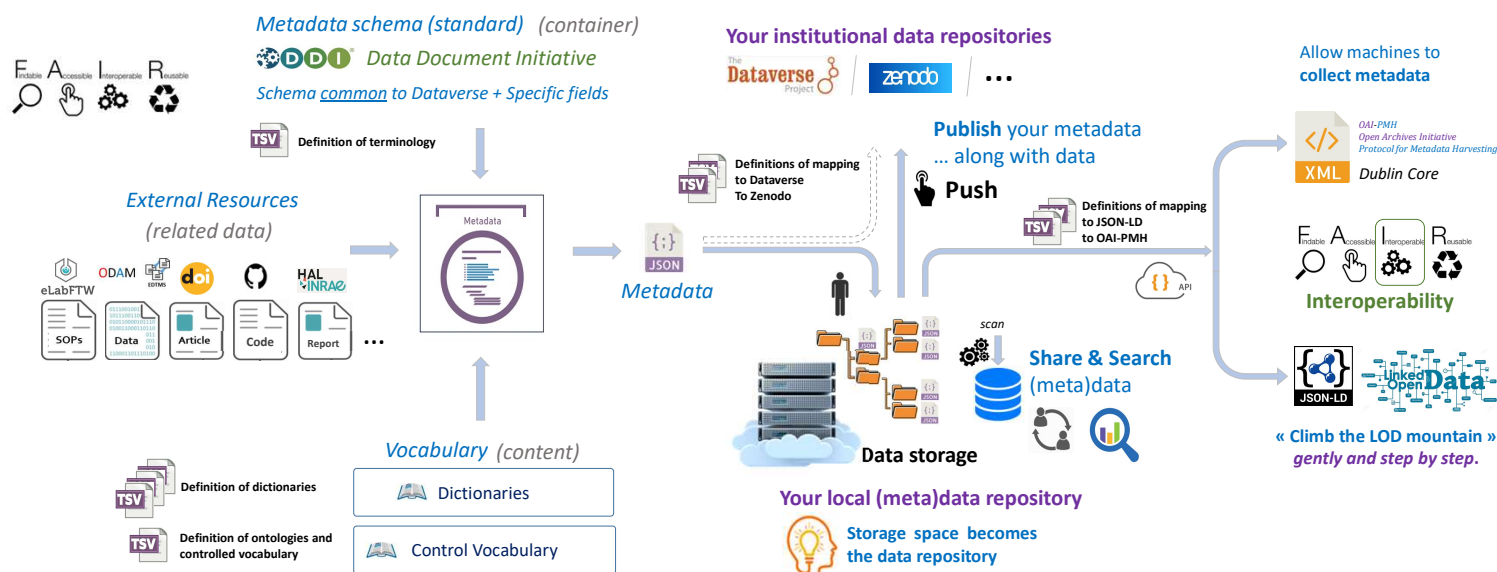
Findable Accessible Interoperable Reusable

Metadata schema (standard) (container)

DDI Data Document Initiative

Schema common to Dataverse + Specific fields

TSV Definition of terminology

External Resources

(related data)

eLabFTW ODAM EDTMS doi HAL INRAE

SOPs Data Article Code Report …

Metadata

Vocabulary (content)

TSV Definition of dictionaries

TSV Definition of ontologies and controlled vocabulary

Dictionaries

Control Vocabulary

Your institutional data repositories

The Dataverse Project zenodo …

TSV Definitions of mapping to Dataverse To Zenodo

JSON

Metadata

Publish your metadata … along with data

Push

TSV Definitions of mapping to JSON-LD to OAI-PMH

API

scan

JSON

Share & Search (meta)data

Data storage

Your local (meta)data repository

Storage space becomes the data repository

Allow machines to collect metadata

XML

OAI-PMH Open Archives Initiative Protocol for Metadata Harvesting

Dublin Core

Findable Accessible Interoperable Reusable

Interoperability

JSON-LD

Linked Open Data

« Climb the LOD mountain » gently and step by step.